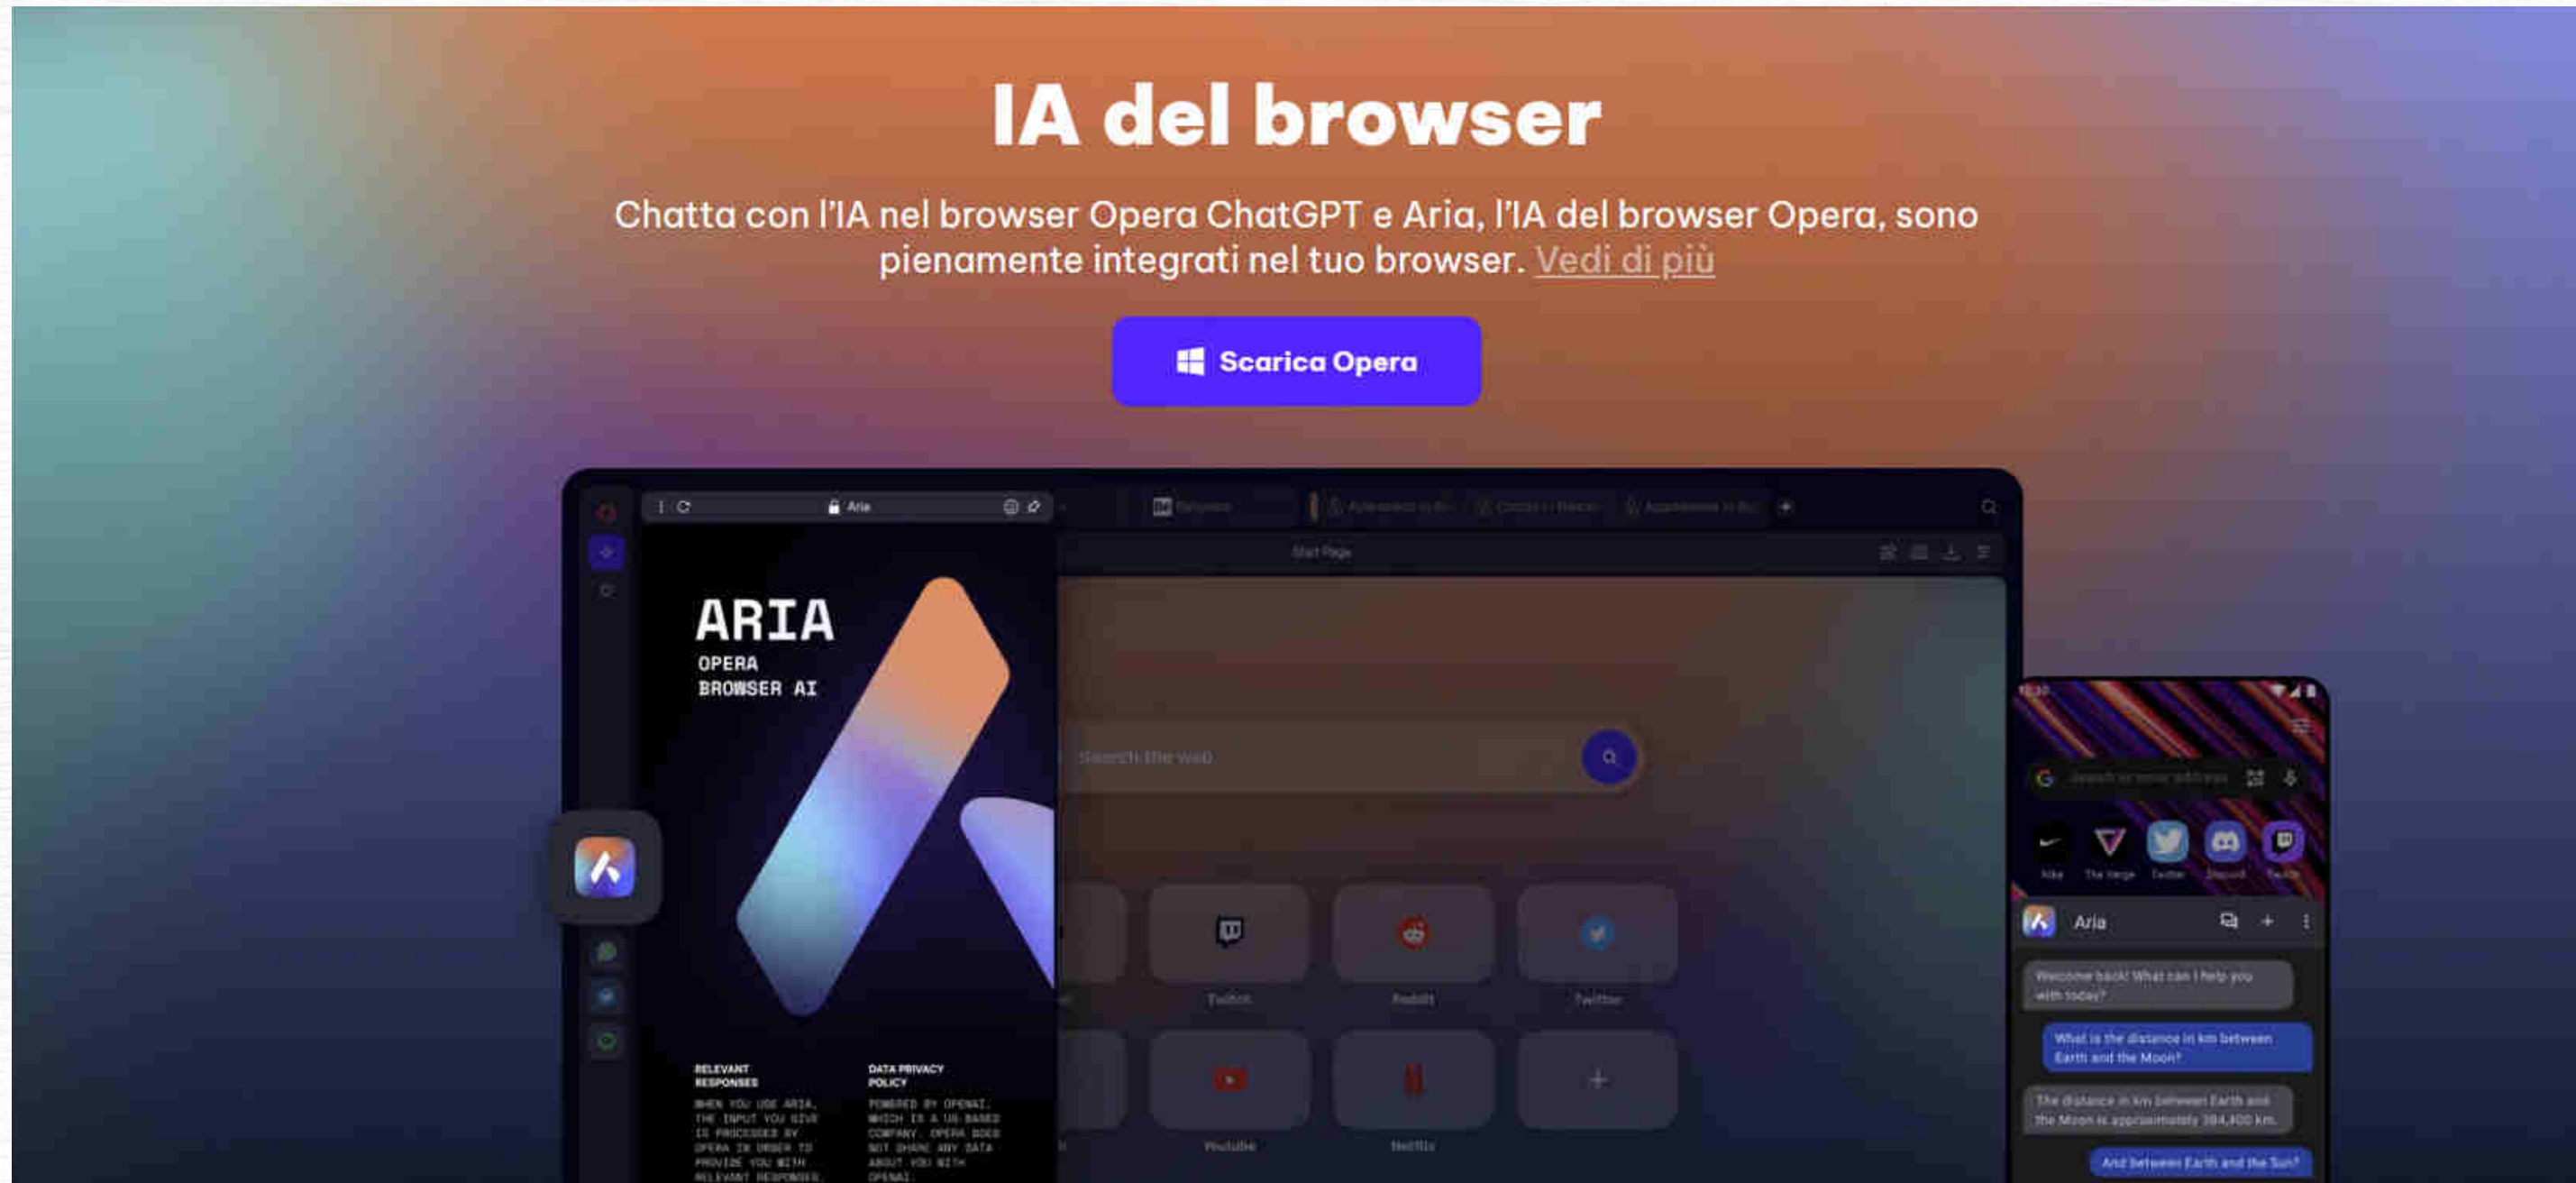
IA del browser

Chatta con l'IA nel browser Opera ChatGPT e Aria, l'IA del browser Opera, sono pienamente integrati nel tuo browser. Vedi di più

Scarica Opera

Aria

Start Page

ARIA
OPERA
BROWSER AI

Search the web

Twitch

Reddit

Twitter

Youtube

Netflix

+

RELEVANT RESPONSES

WHEN YOU USE ARIA, THE INPUT YOU GIVE IS PROCESSED BY OPERA IN ORDER TO PROVIDE YOU WITH RELEVANT RESPONSES.

DATA PRIVACY POLICY

POWERED BY OPENAI, WHICH IS A US-BASED COMPANY. OPERA DOES NOT SHARE ANY DATA ABOUT YOU WITH OPENAI.

Nike

The Verge

Twitter

Discord

Twitch

Aria

Welcome back! What can I help you with today?

What is the distance in km between Earth and the Moon?

The distance in km between Earth and the Moon is approximately 384,400 km.

And between Earth and the Sun?